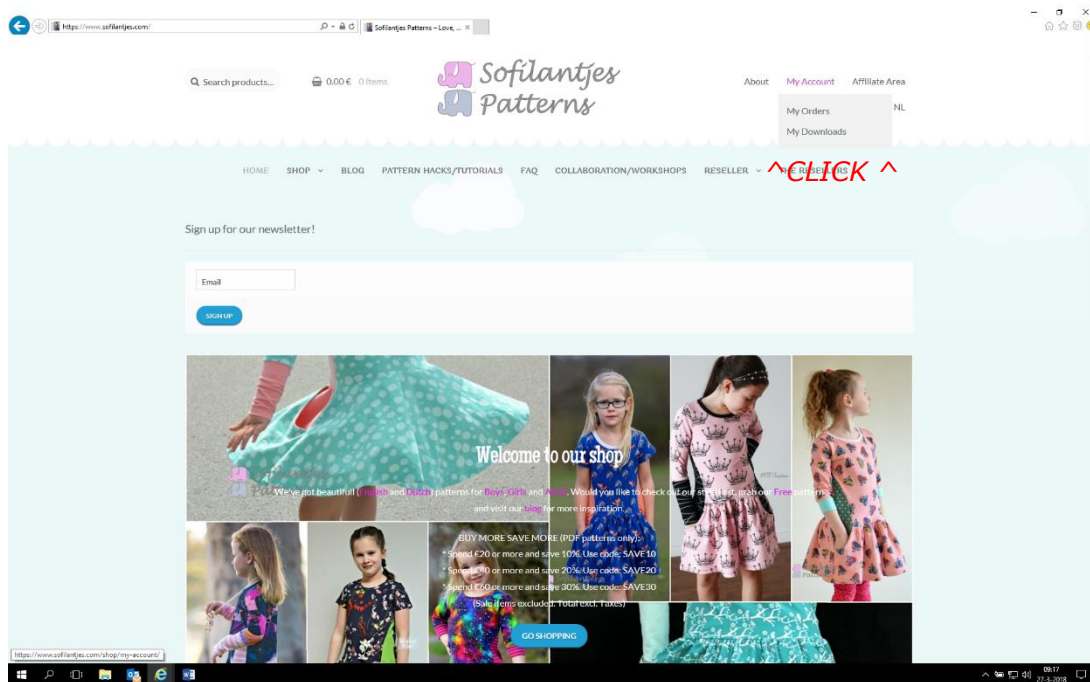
https://www.sofilantjes.com/

Sofilantjes Patterns – Love, ... ×

Search products...

0,00 € 0 items

Sofilantjes Patterns

About My Account Affiliate Area

My Orders

My Downloads

NL

HOME SHOP BLOG PATTERN HACKS/TUTORIALS FAQ COLLABORATION/WORKSHOPS RESELLER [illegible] RESELLERS

^CLICK ^

Sign up for our newsletter!

Email

SIGN UP

Welcome to our shop

We've got beautiful English and Dutch patterns for Boys, Girls and Adults. Would you like to check out our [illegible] list, grab our Free patterns and visit our blog for more inspiration.

BUY MORE SAVE MORE (PDF patterns only):
Spend £20 or more and save 10%. Use code: SAVE10
Spend £40 or more and save 20%. Use code: SAVE20
Spend £60 or more and save 30%. Use code: SAVE30
(Sale items excluded. Total excl. Taxes)

GO SHOPPING

https://www.sofilantjes.com/shop/my-account/

09:17
27-3-2018